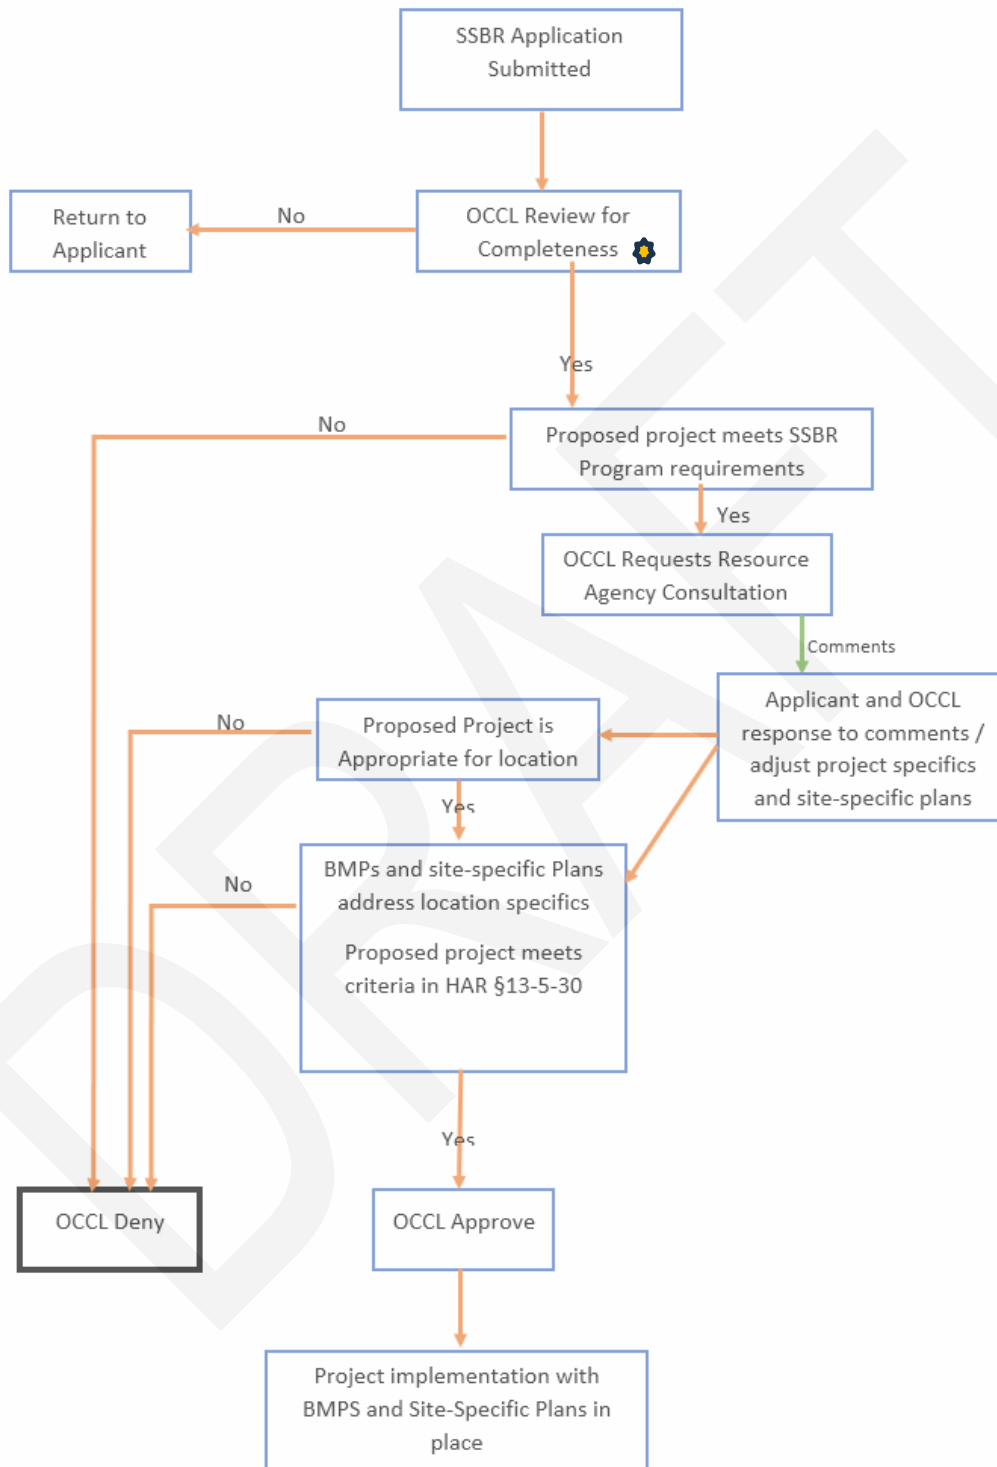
SSBR Application Submitted

No

Return to Applicant

OCCL Review for Completeness

Yes

No

Proposed project meets SSBR Program requirements

Yes

OCCL Requests Resource Agency Consultation

Comments

Applicant and OCCL response to comments / adjust project specifics and site-specific plans

No

Proposed Project is Appropriate for location

Yes

No

BMPs and site-specific Plans address location specifics

Proposed project meets criteria in HAR §13-5-30

Yes

OCCL Deny

OCCL Approve

Project implementation with BMPS and Site-Specific Plans in place

DRAFT